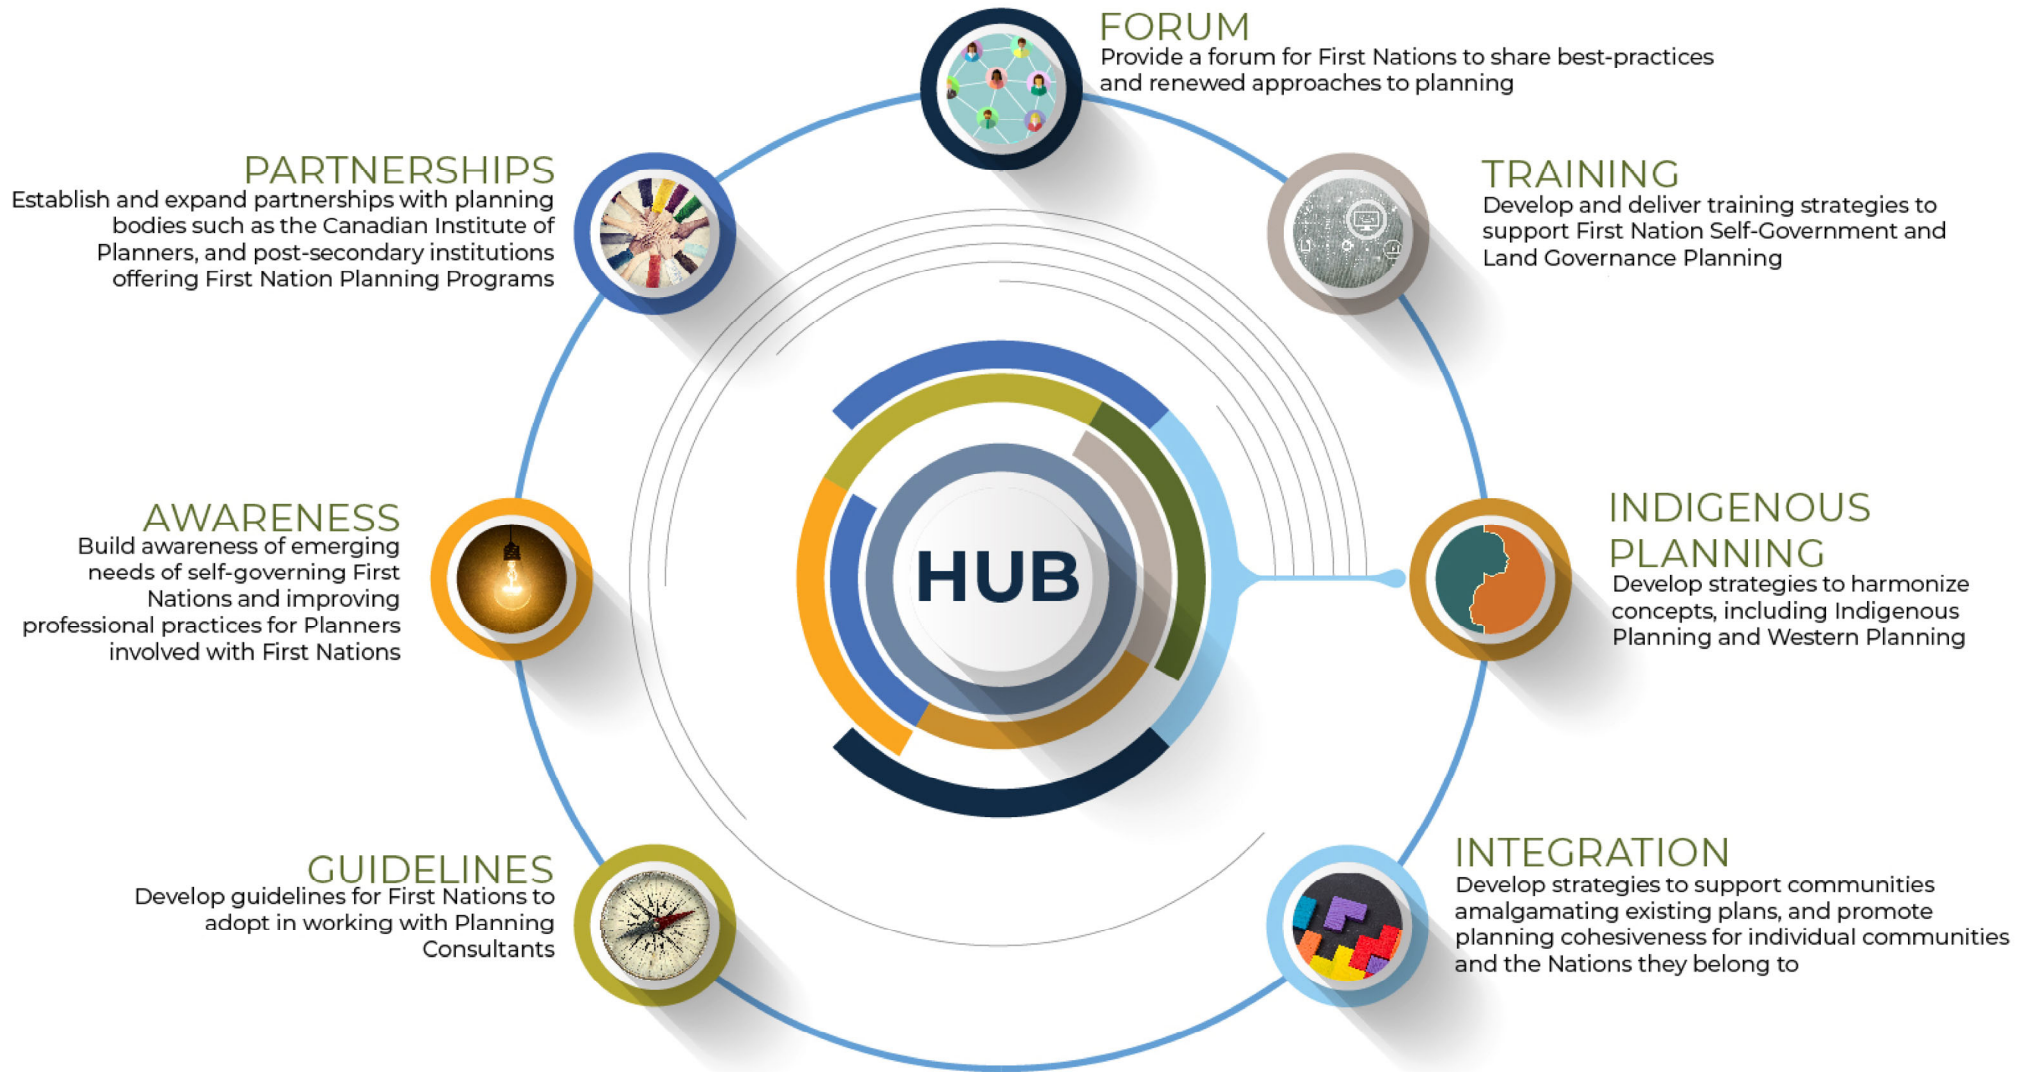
FORUM
Provide a forum for First Nations to share best-practices and renewed approaches to planning

PARTNERSHIPS
Establish and expand partnerships with planning bodies such as the Canadian Institute of Planners, and post-secondary institutions offering First Nation Planning Programs

TRAINING
Develop and deliver training strategies to support First Nation Self-Government and Land Governance Planning

AWARENESS
Build awareness of emerging needs of self-governing First Nations and improving professional practices for Planners involved with First Nations

HUB

INDIGENOUS PLANNING
Develop strategies to harmonize concepts, including Indigenous Planning and Western Planning

GUIDELINES
Develop guidelines for First Nations to adopt in working with Planning Consultants

INTEGRATION
Develop strategies to support communities amalgamating existing plans, and promote planning cohesiveness for individual communities and the Nations they belong to